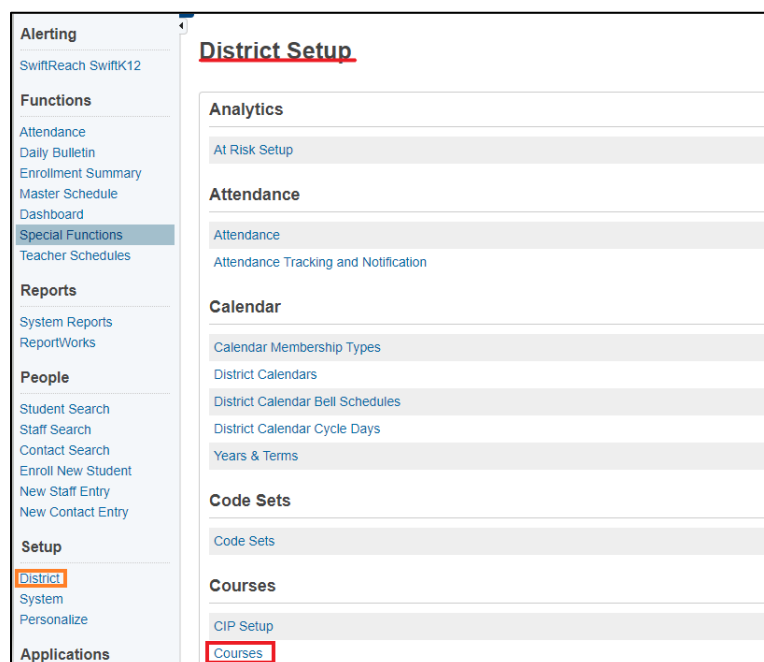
Alerting
SwiftReach SwiftK12

Functions
Attendance
Daily Bulletin
Enrollment Summary
Master Schedule
Dashboard
Special Functions
Teacher Schedules

Reports
System Reports
ReportWorks

People
Student Search
Staff Search
Contact Search
Enroll New Student
New Staff Entry
New Contact Entry

Setup
District
System
Personalize

Applications

District Setup

Analytics
At Risk Setup

Attendance
Attendance
Attendance Tracking and Notification

Calendar
Calendar Membership Types
District Calendars
District Calendar Bell Schedules
District Calendar Cycle Days
Years & Terms

Code Sets
Code Sets

Courses
CIP Setup
Courses